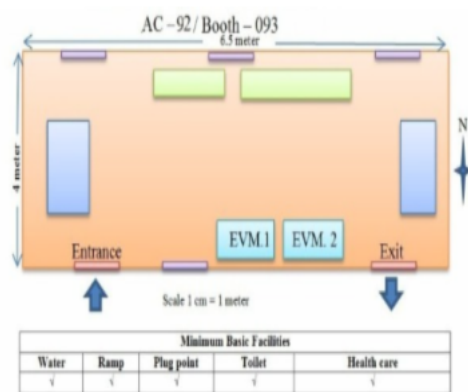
AC – 92 / Booth – 093

6.5 meter

4 meter

N

EVM.1

EVM. 2

Entrance

Exit

Scale 1 cm = 1 meter

| Minimum Basic Facilities | | | | |
|---|---|---|---|---|
| Water | Ramp | Plug point | Toilet | Health care |
| √ | √ | √ | √ | √ |